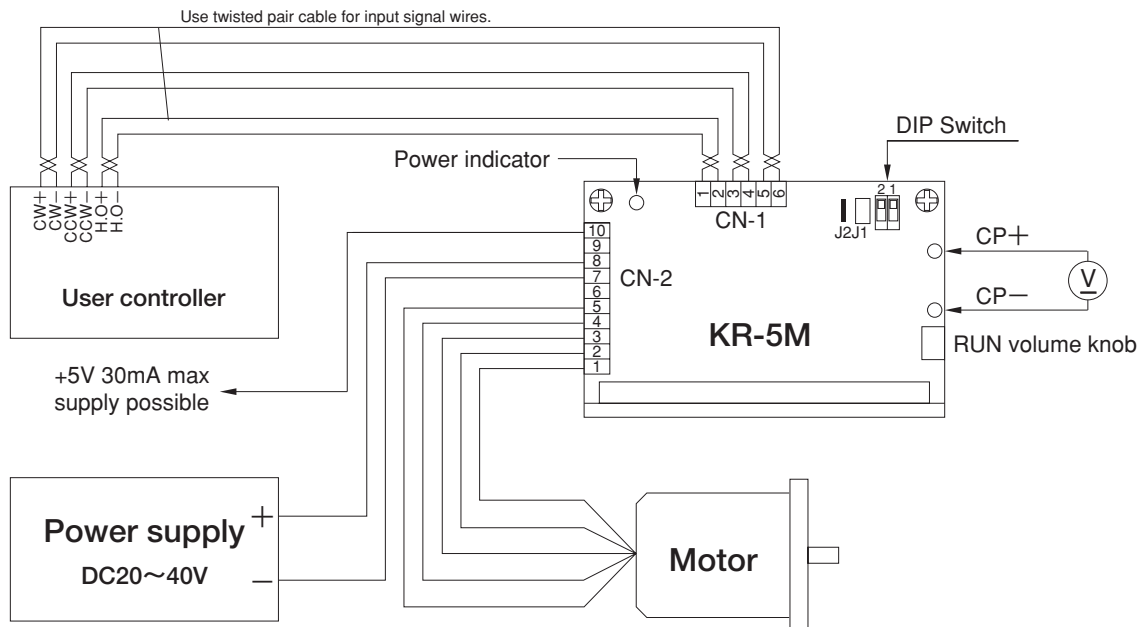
Use twisted pair cable for input signal wires.

DIP Switch

Power indicator

CW+
CW−
CCW+
CCW−
H.O+
H.O−

User controller

1 2 3 4 5 6
CN-1

2 1
J2 J1

CP+

CP−

V

10
9
8
7
6
5
4
3
2
1

CN-2

KR-5M

RUN volume knob

+5V 30mA max supply possible

Power supply +
DC20～40V −

Motor